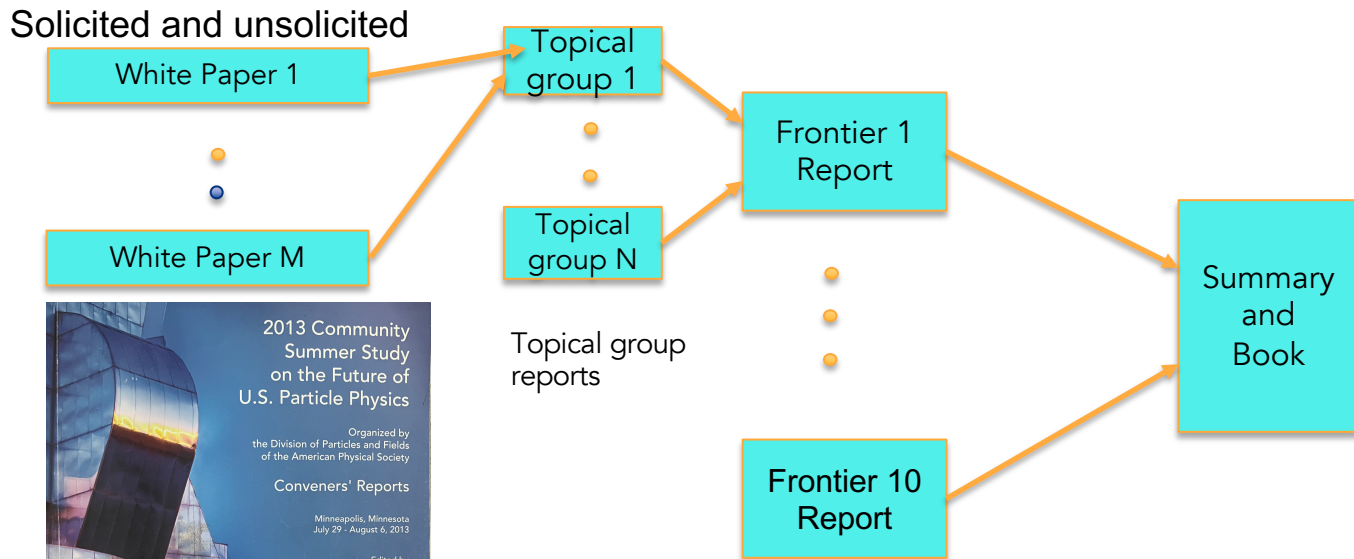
Solicited and unsolicited

White Paper 1

White Paper M

Topical group 1

Topical group N

Topical group reports

Frontier 1 Report

Frontier 10 Report

Summary and Book

2013 Community Summer Study on the Future of U.S. Particle Physics

Organized by the Division of Particles and Fields of the American Physical Society

Conveners' Reports

Minneapolis, Minnesota July 29 - August 6, 2013

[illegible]